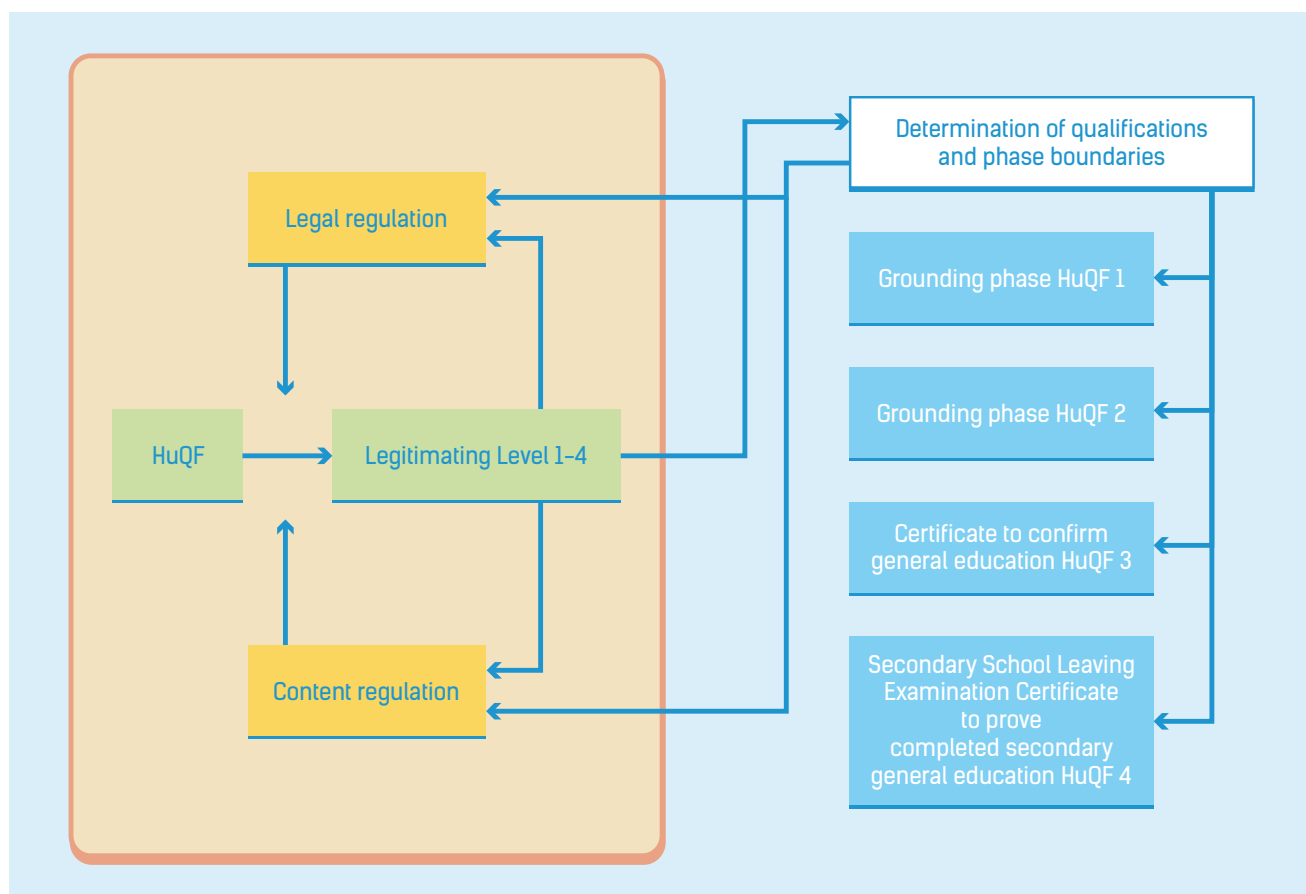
Determination of qualifications and phase boundaries

Legal regulation

HuQF

Legitimating Level 1–4

Content regulation

Grounding phase HuQF 1

Grounding phase HuQF 2

Certificate to confirm general education HuQF 3

Secondary School Leaving Examination Certificate to prove completed secondary general education HuQF 4